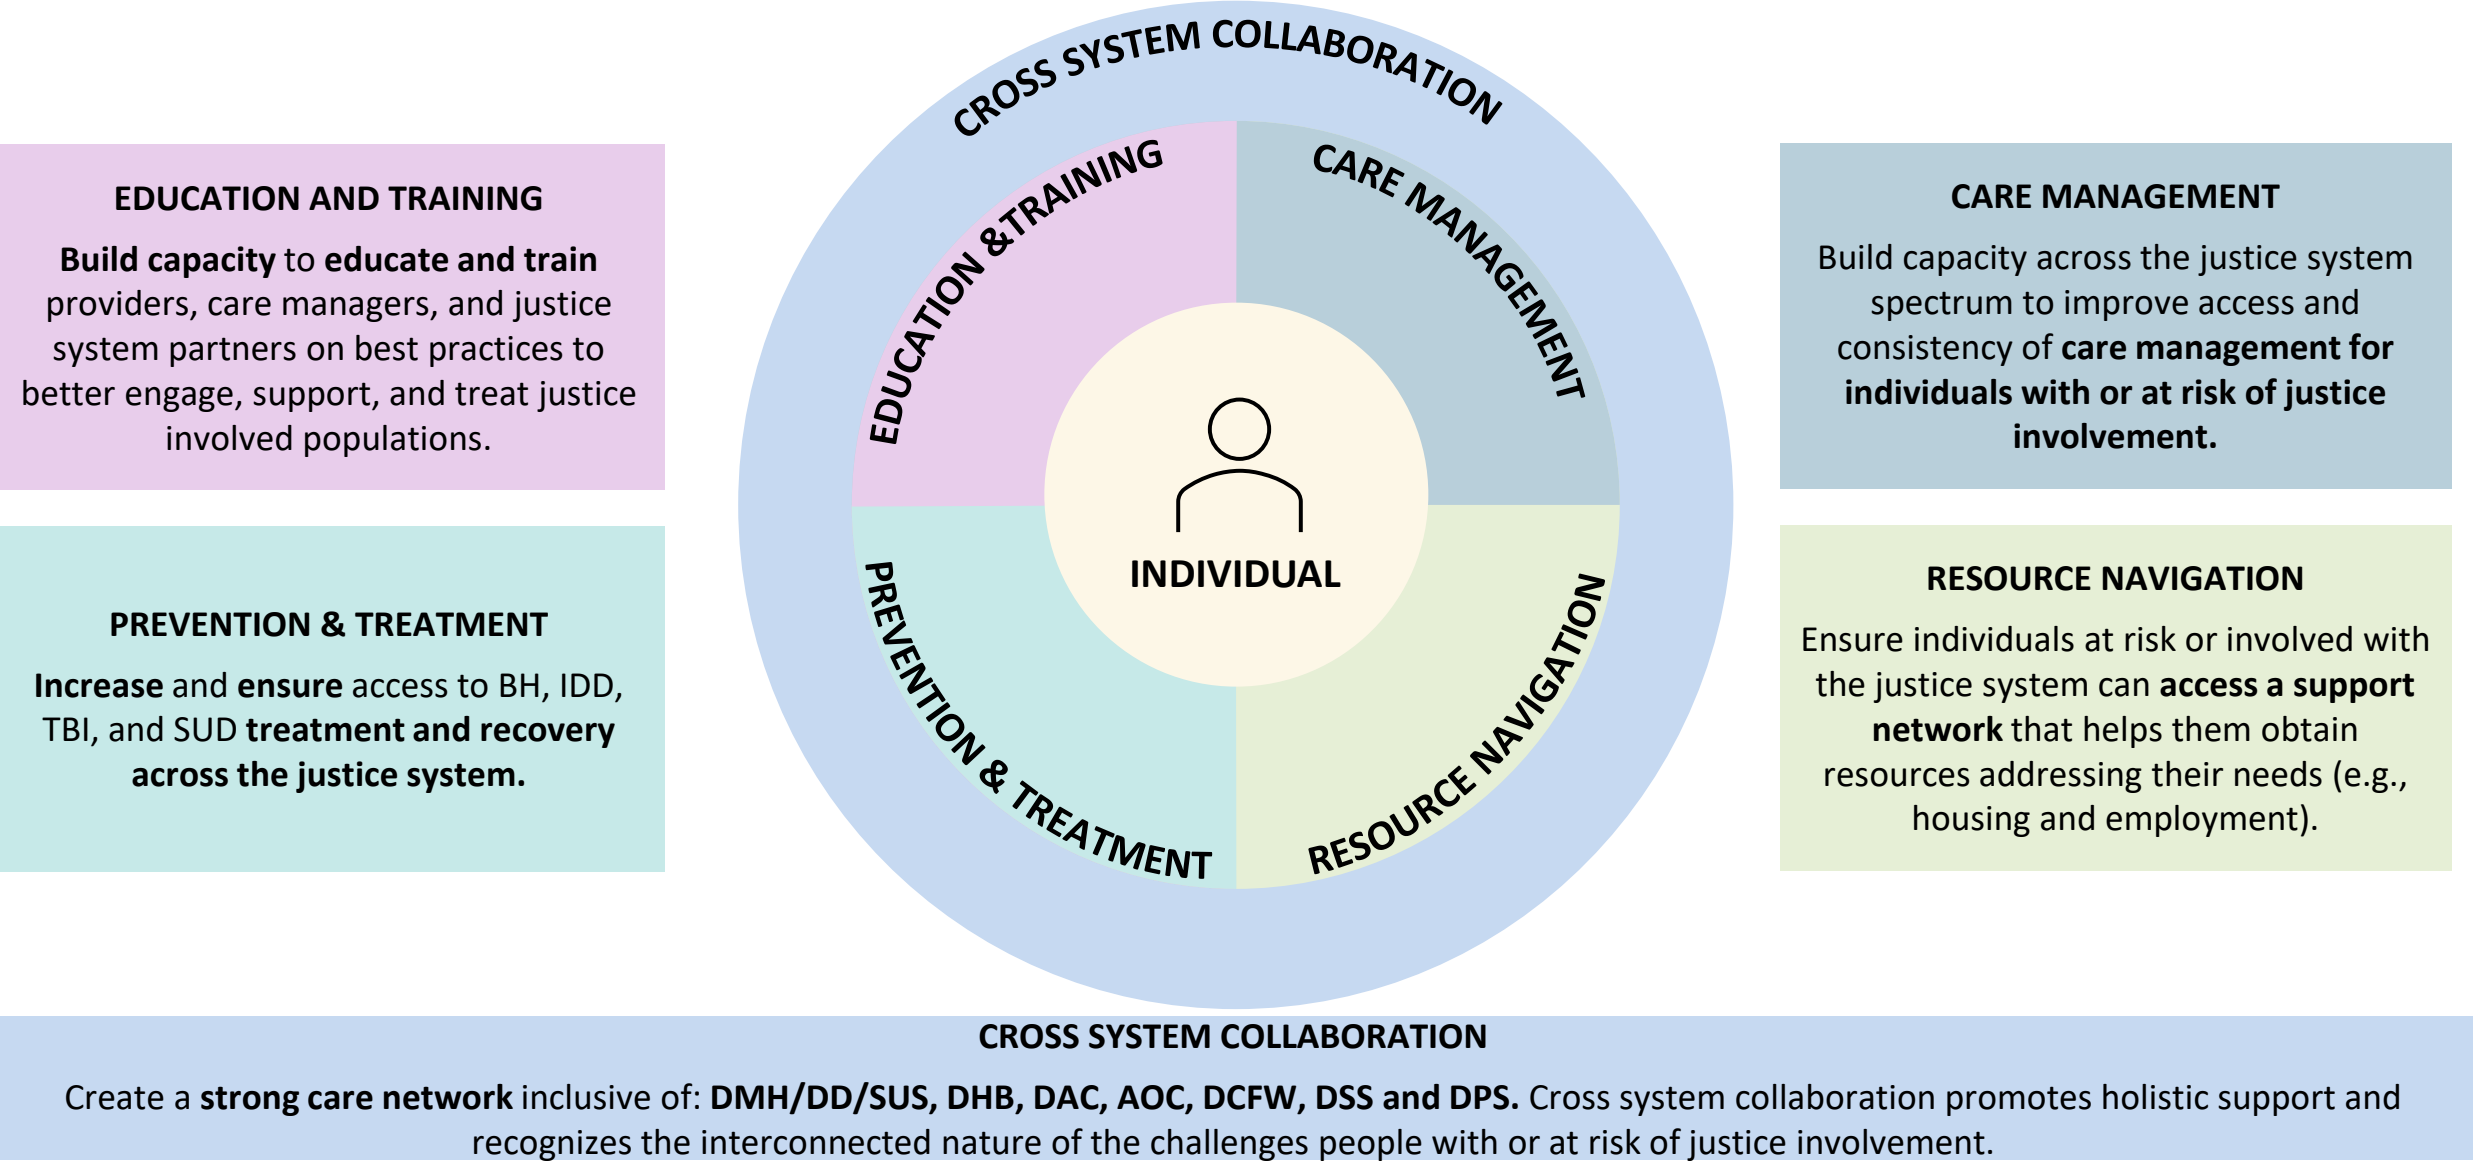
EDUCATION AND TRAINING

**Build capacity** to **educate and train** providers, care managers, and justice system partners on best practices to better engage, support, and treat justice involved populations.

PREVENTION & TREATMENT

**Increase** and **ensure** access to BH, IDD, TBI, and SUD **treatment and recovery across the justice system.**

CROSS SYSTEM COLLABORATION

EDUCATION &TRAINING

CARE MANAGEMENT

INDIVIDUAL

PREVENTION & TREATMENT

RESOURCE NAVIGATION

CARE MANAGEMENT

Build capacity across the justice system spectrum to improve access and consistency of **care management for individuals with or at risk of justice involvement.**

RESOURCE NAVIGATION

Ensure individuals at risk or involved with the justice system can **access a support network** that helps them obtain resources addressing their needs (e.g., housing and employment).

CROSS SYSTEM COLLABORATION

Create a **strong care network** inclusive of: **DMH/DD/SUS, DHB, DAC, AOC, DCFW, DSS and DPS.** Cross system collaboration promotes holistic support and recognizes the interconnected nature of the challenges people with or at risk of justice involvement.